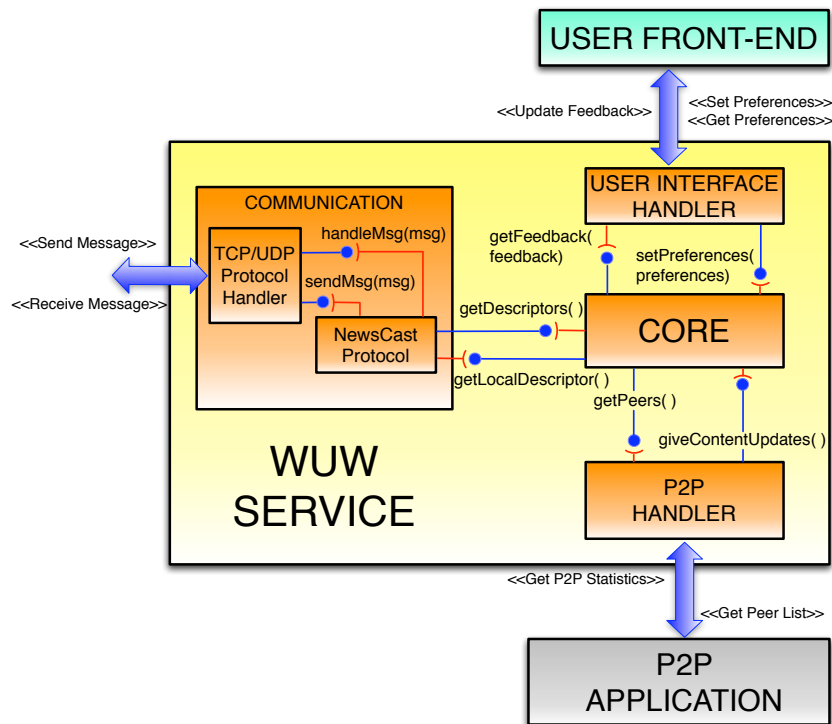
USER FRONT-END

<<Update Feedback>>

<<Set Preferences>>
<<Get Preferences>>

USER INTERFACE HANDLER

COMMUNICATION

<<Send Message>>

<<Receive Message>>

TCP/UDP Protocol Handler

handleMsg(msg)

sendMsg(msg)

NewsCast Protocol

getFeedback( feedback)

setPreferences( preferences)

getDescriptors( )

CORE

getLocalDescriptor( )

getPeers( )

giveContentUpdates( )

WUW SERVICE

P2P HANDLER

<<Get P2P Statistics>>

<<Get Peer List>>

P2P APPLICATION